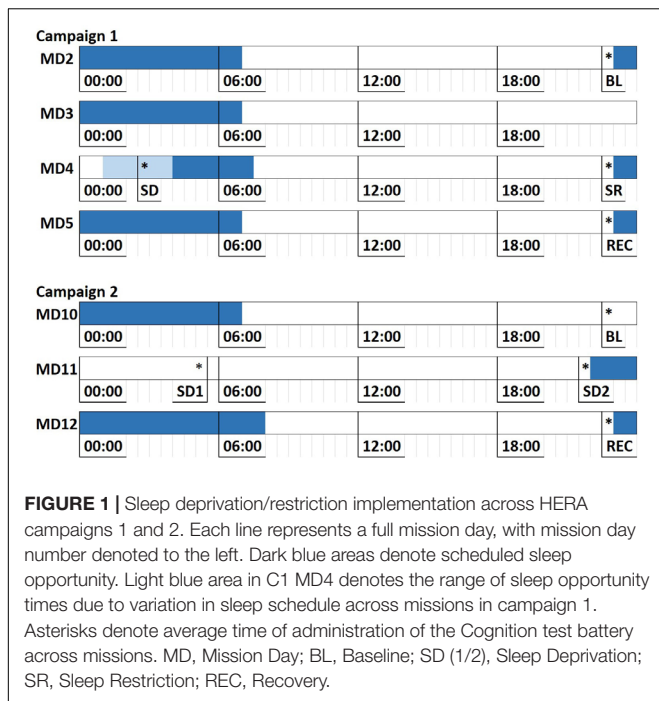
Campaign 1

MD2
00:00 06:00 12:00 18:00 * BL

MD3
00:00 06:00 12:00 18:00

MD4
00:00 * SD 06:00 12:00 18:00 * SR

MD5
00:00 06:00 12:00 18:00 * REC

Campaign 2

MD10
00:00 06:00 12:00 18:00 * BL

MD11
00:00 * SD1 06:00 12:00 18:00 * SD2

MD12
00:00 06:00 12:00 18:00 * REC

**FIGURE 1 |** Sleep deprivation/restriction implementation across HERA campaigns 1 and 2. Each line represents a full mission day, with mission day number denoted to the left. Dark blue areas denote scheduled sleep opportunity. Light blue area in C1 MD4 denotes the range of sleep opportunity times due to variation in sleep schedule across missions in campaign 1. Asterisks denote average time of administration of the Cognition test battery across missions. MD, Mission Day; BL, Baseline; SD (1/2), Sleep Deprivation; SR, Sleep Restriction; REC, Recovery.